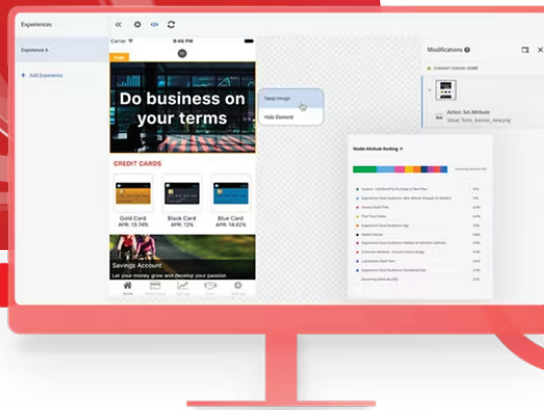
Experiences

Experience A

+ Add Experience

Carrier

9:46 PM

Do business on your terms

CREDIT CARDS

Gold Card
APR: 15.74%

Black Card
APR: 12%

Blue Card
APR: 14.62%

Savings Account

Let your money grow and develop your passion

Home

Swap Image

Hide Element

Modifications

Action: Set Attribute

Model Attribute Ranking

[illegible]